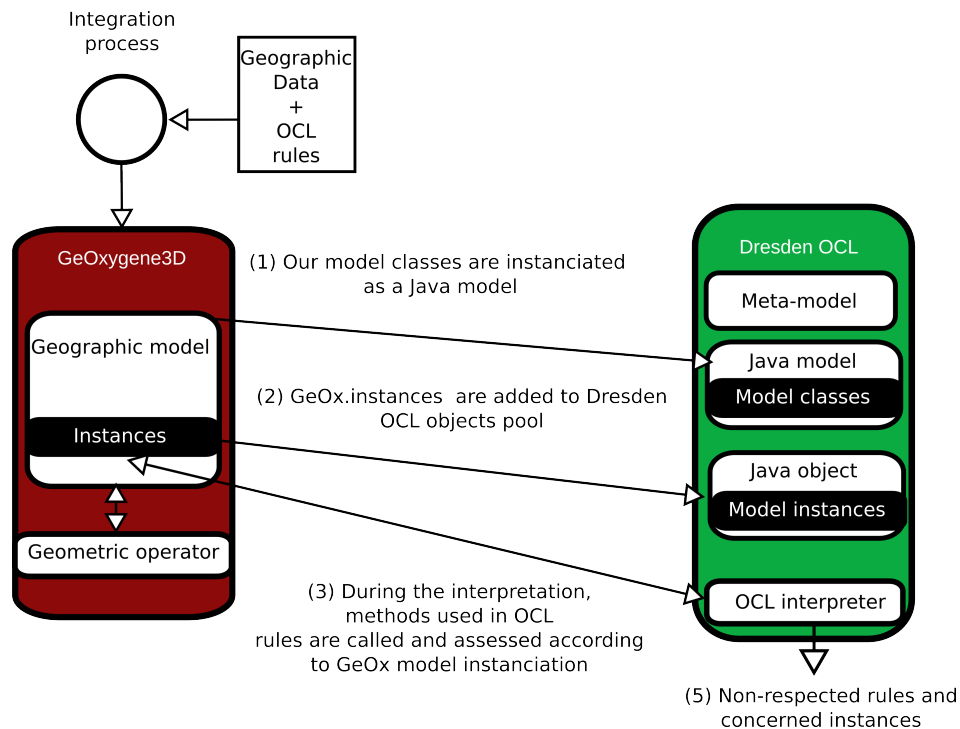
Integration process

Geographic Data + OCL rules

GeOxygene3D

Geographic model

Instances

Geometric operator

(1) Our model classes are instanciated as a Java model

(2) GeOx.instances are added to Dresden OCL objects pool

(3) During the interpretation, methods used in OCL rules are called and assessed according to GeOx model instanciation

Dresden OCL

Meta-model

Java model

Model classes

Java object

Model instances

OCL interpreter

(5) Non-respected rules and concerned instances